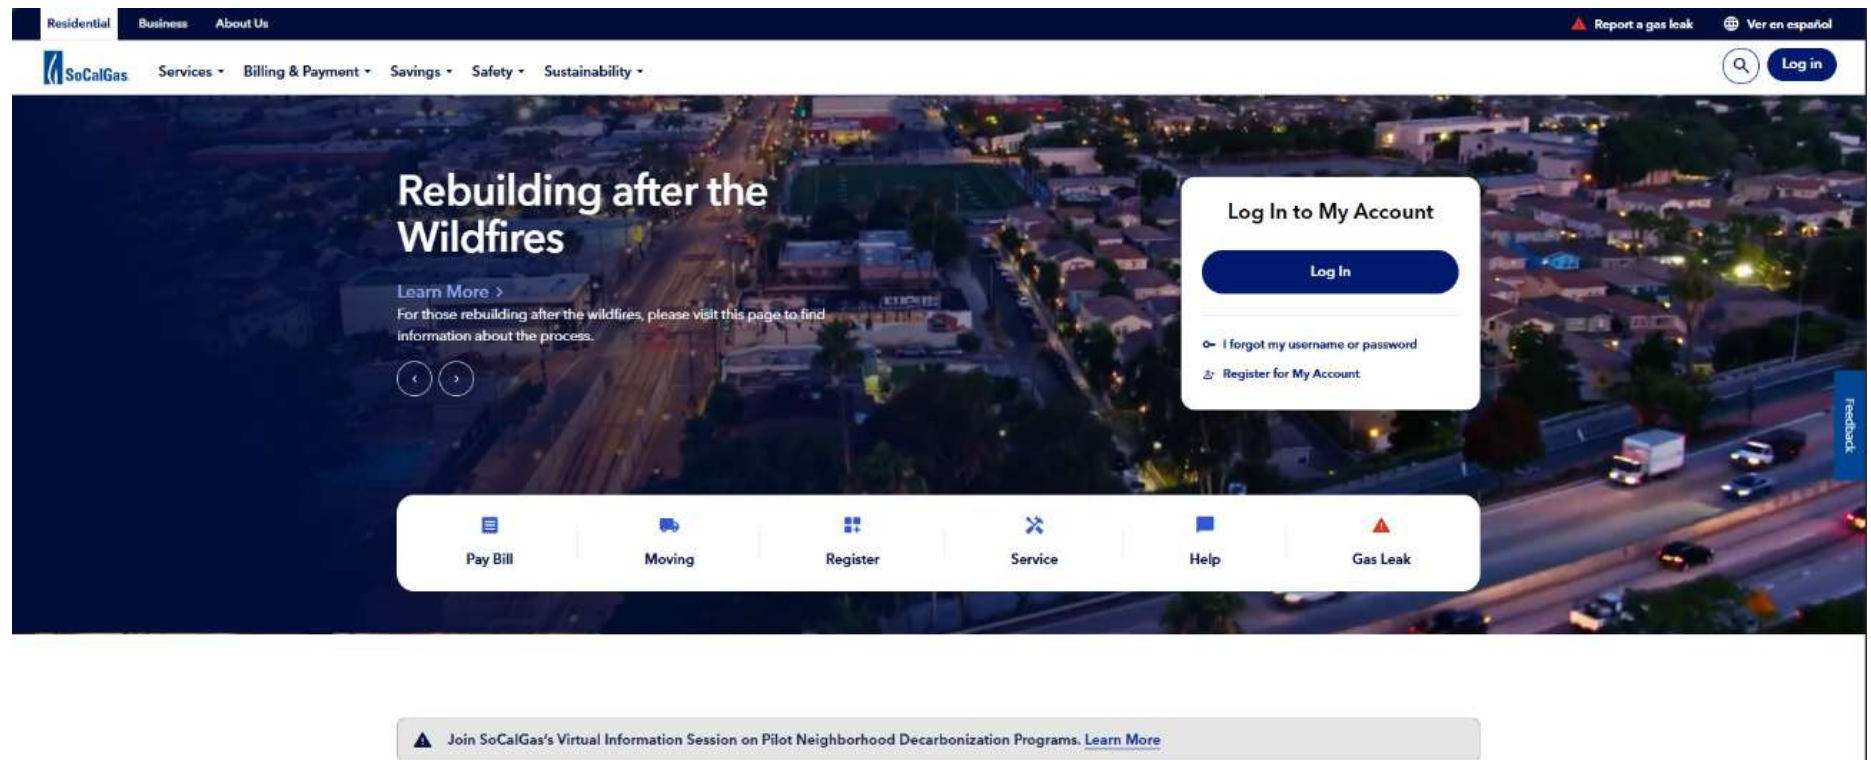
Residential Business About Us

Report a gas leak Ver en español

SoCalGas Services Billing & Payment Savings Safety Sustainability

Log in

Rebuilding after the Wildfires

Learn More >

For those rebuilding after the wildfires, please visit this page to find information about the process.

Log In to My Account

Log In

I forgot my username or password

Register for My Account

Feedback

Pay Bill Moving Register Service Help Gas Leak

Join SoCalGas's Virtual Information Session on Pilot Neighborhood Decarbonization Programs. Learn More